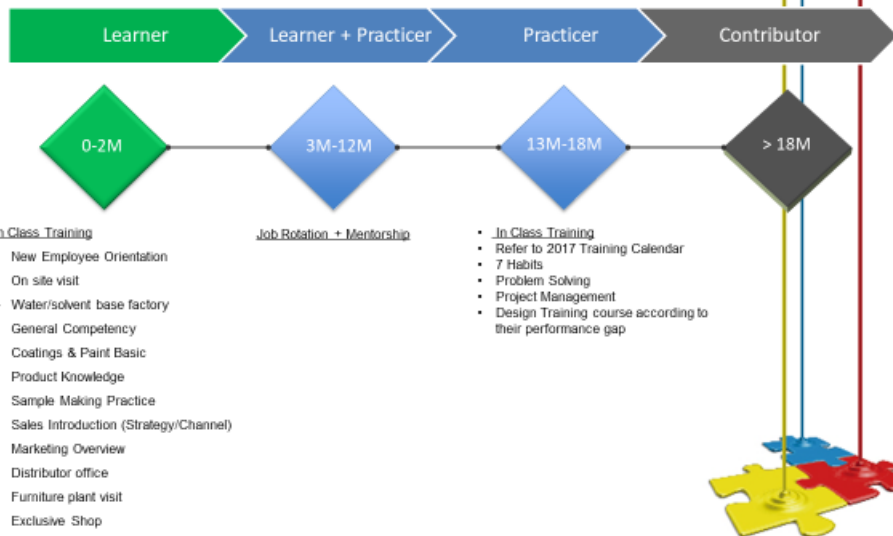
Learner

Learner + Practicer

Practicer

Contributor

0-2M

3M-12M

13M-18M

> 18M

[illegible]n Class Training
New Employee Orientation
On site visit
Water/solvent base factory
General Competency
Coatings & Paint Basic
Product Knowledge
Sample Making Practice
Sales Introduction (Strategy/Channel)
Marketing Overview
Distributor office
Furniture plant visit
Exclusive Shop

Job Rotation + Mentorship

- In Class Training
- Refer to 2017 Training Calendar
- 7 Habits
- Problem Solving
- Project Management
- Design Training course according to their performance gap